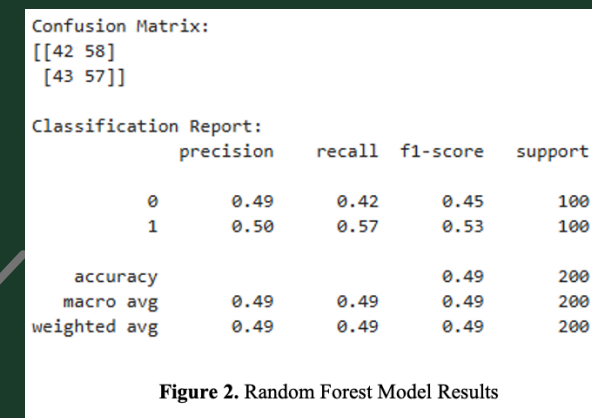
Confusion Matrix:
[[42 58]
 [43 57]]

Classification Report:

|  | precision | recall | f1-score | support |
|---|---|---|---|---|
| 0 | 0.49 | 0.42 | 0.45 | 100 |
| 1 | 0.50 | 0.57 | 0.53 | 100 |
| accuracy |  |  | 0.49 | 200 |
| macro avg | 0.49 | 0.49 | 0.49 | 200 |
| weighted avg | 0.49 | 0.49 | 0.49 | 200 |

**Figure 2.** Random Forest Model Results